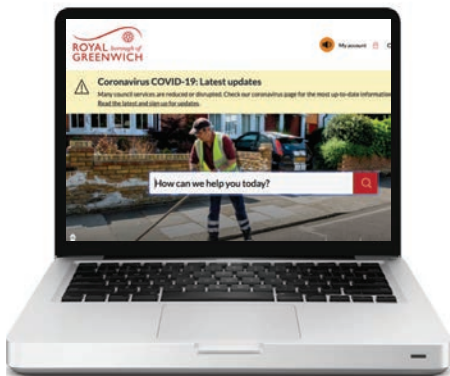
ROYAL borough of GREENWICH

My account

Coronavirus COVID-19: Latest updates

Many council services are reduced or disrupted. Check our coronavirus page for the most up-to-date information. Read the latest and sign up for updates.

How can we help you today?